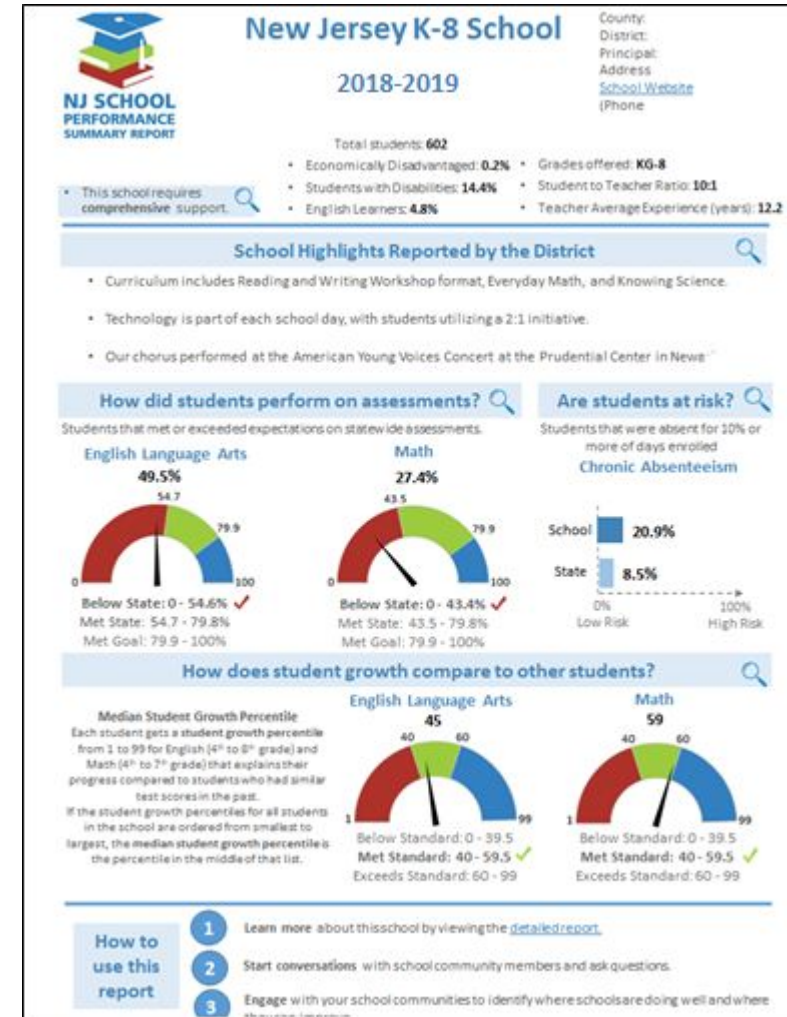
NJ SCHOOL PERFORMANCE SUMMARY REPORT

New Jersey K-8 School

2018-2019

County:
District:
Principal:
Address
School Website
(Phone

Total students: 602

• Economically Disadvantaged: 0.2%
• Students with Disabilities: 14.4%
• English Learners: 4.8%
• Grades offered: KG-8
• Student to Teacher Ratio: 10:1
• Teacher Average Experience (years): 12.2

• This school requires comprehensive support.

School Highlights Reported by the District

• Curriculum includes Reading and Writing Workshop format, Everyday Math, and Knowing Science.

• Technology is part of each school day, with students utilizing a 2:1 initiative.

• Our chorus performed at the American Young Voices Concert at the Prudential Center in Newa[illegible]

How did students perform on assessments?

Students that met or exceeded expectations on statewide assessments.

English Language Arts
49.5%
54.7
79.9
0
100
Below State: 0 - 54.6% ✓
Met State: 54.7 - 79.8%
Met Goal: 79.9 - 100%

Math
27.4%
43.5
79.9
0
100
Below State: 0 - 43.4% ✓
Met State: 43.5 - 79.8%
Met Goal: 79.9 - 100%

Are students at risk?

Students that were absent for 10% or more of days enrolled

Chronic Absenteeism

School 20.9%
State 8.5%
0%
Low Risk
100%
High Risk

How does student growth compare to other students?

Median Student Growth Percentile
Each student gets a student growth percentile from 1 to 99 for English (4th to 8th grade) and Math (4th to 7th grade) that explains their progress compared to students who had similar test scores in the past.
If the student growth percentiles for all students in the school are ordered from smallest to largest, the median student growth percentile is the percentile in the middle of that list.

English Language Arts
45
40
60
1
99
Below Standard: 0 - 39.5
Met Standard: 40 - 59.5 ✓
Exceeds Standard: 60 - 99

Math
59
40
60
1
99
Below Standard: 0 - 39.5
Met Standard: 40 - 59.5 ✓
Exceeds Standard: 60 - 99

How to use this report

1 Learn more about this school by viewing the detailed report.

2 Start conversations with school community members and ask questions.

3 Engage with your school communities to identify where schools are doing well and where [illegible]